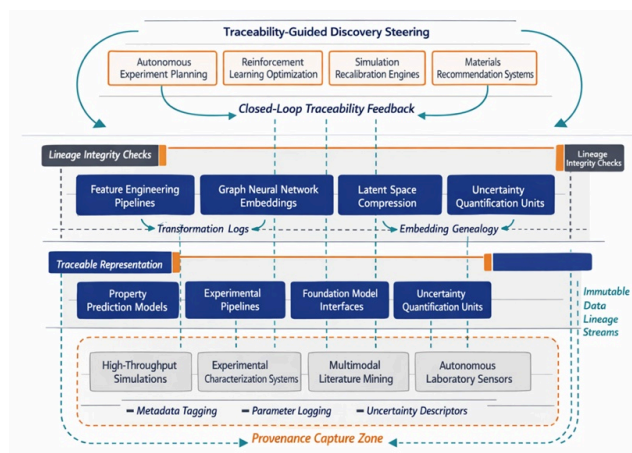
Traceability-Guided Discovery Steering

Autonomous Experiment Planning

Reinforcement Learning Optimization

Simulation Recalibration Engines

Materials Recommendation Systems

Closed-Loop Traceability Feedback

Lineage Integrity Checks

Lineage Integrity Checks

Feature Engineering Pipelines

Graph Neural Network Embeddings

Latent Space Compression

Uncertainty Quantification Units

Transformation Logs

Embedding Genealogy

Traceable Representation

Property Prediction Models

Experimental Pipelines

Foundation Model Interfaces

Uncertainty Quantification Units

Immutable Data Lineage Streams

High-Throughput Simulations

Experimental Characterization Systems

Multimodal Literature Mining

Autonomous Laboratory Sensors

Metadata Tagging

Parameter Logging

Uncertainty Descriptors

Provenance Capture Zone